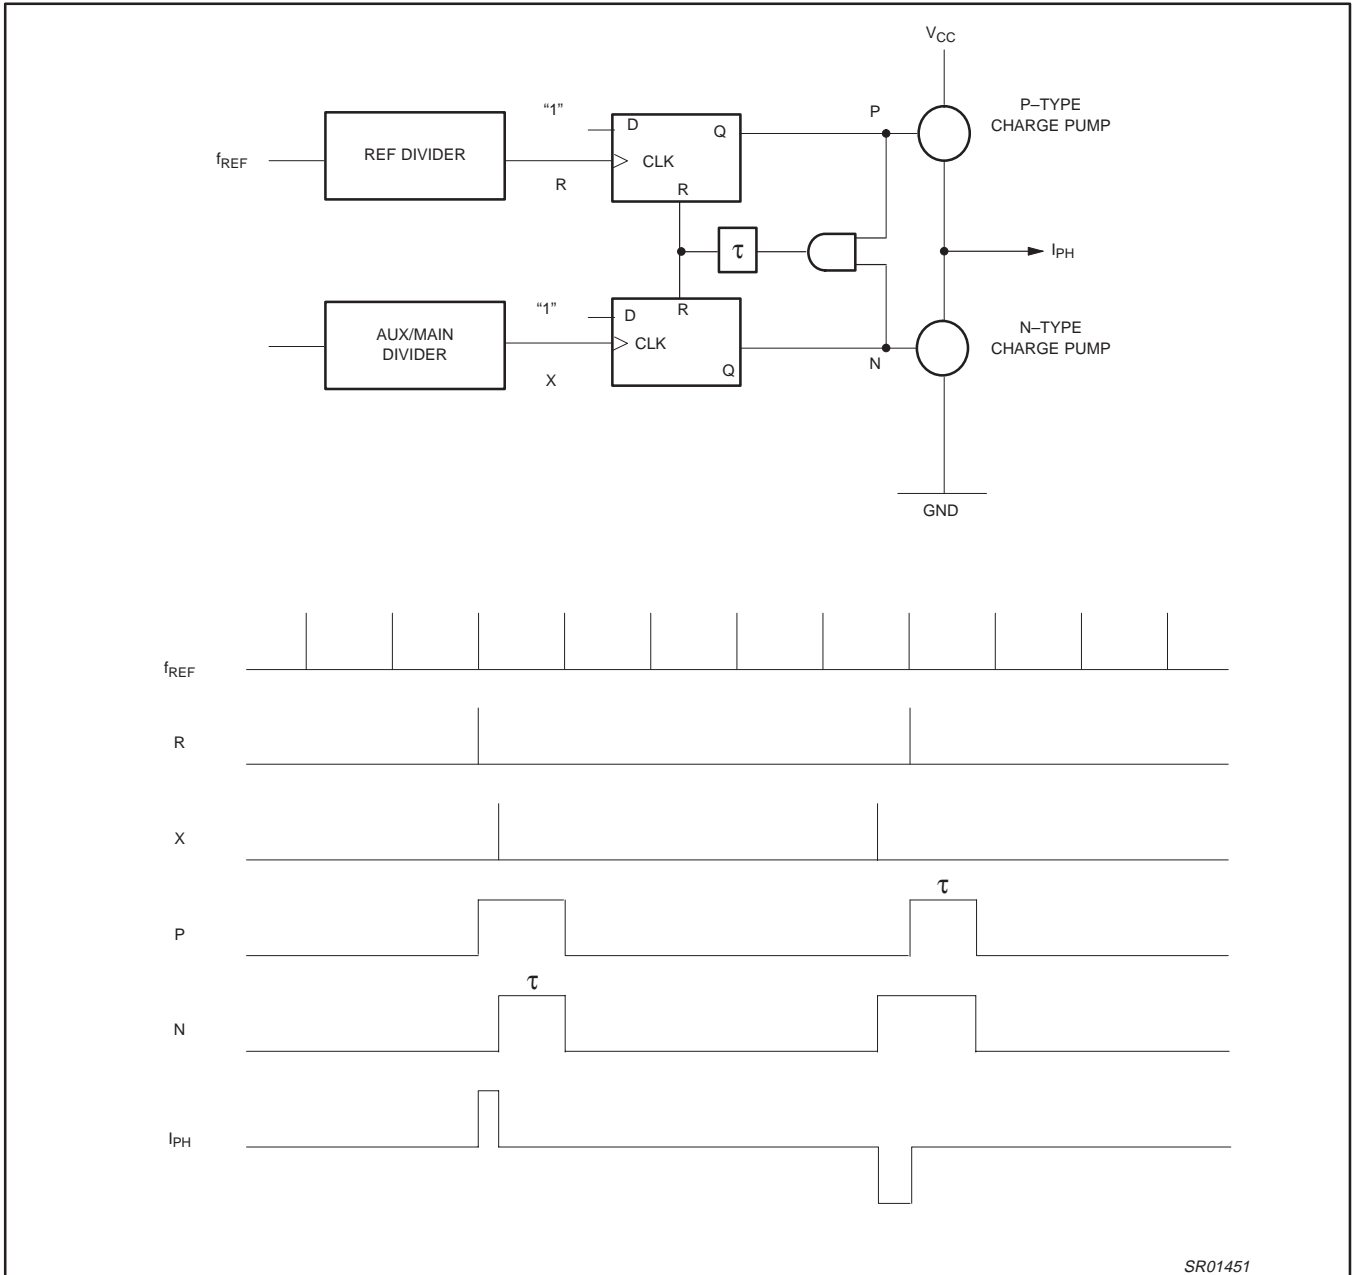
$V_{CC}$

P–TYPE
CHARGE PUMP

"1"

D

Q

P

$f_{REF}$

REF DIVIDER

CLK

R

R

$\tau$

$I_{PH}$

"1"

D

R

N–TYPE
CHARGE PUMP

AUX/MAIN
DIVIDER

CLK

Q

N

X

GND

$f_{REF}$

R

X

$\tau$

P

$\tau$

N

$I_{PH}$

SR01451